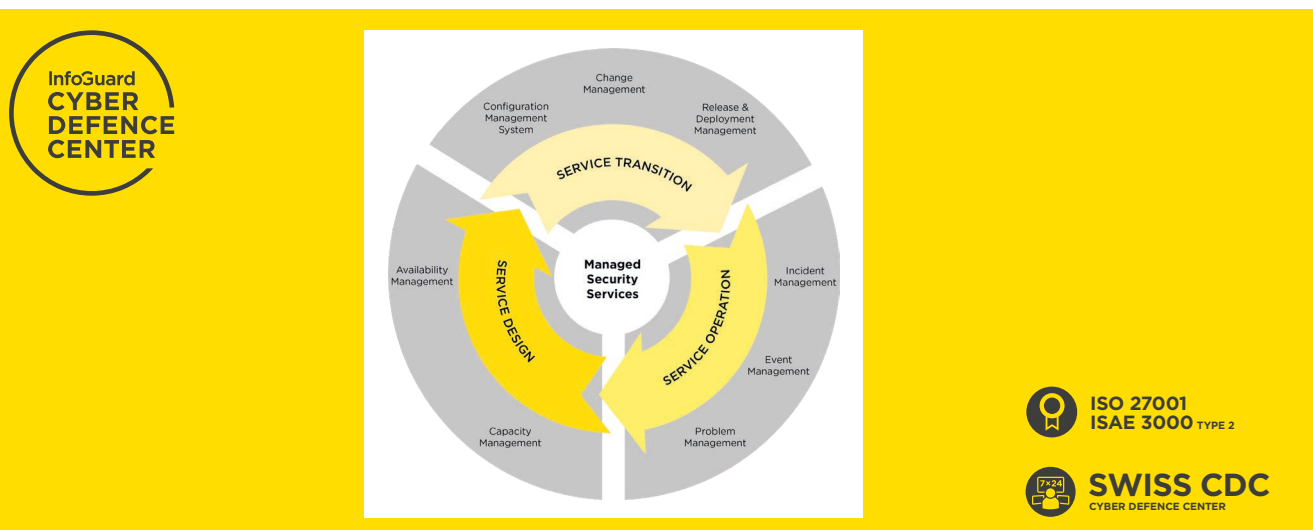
InfoGuard
CYBER
DEFENCE
CENTER

Change Management

Configuration Management System

Release & Deployment Management

SERVICE TRANSITION

Availability Management

SERVICE DESIGN

Managed Security Services

SERVICE OPERATION

Incident Management

Event Management

Capacity Management

Problem Management

ISO 27001
ISAE 3000 TYPE 2

7×24

SWISS CDC
CYBER DEFENCE CENTER